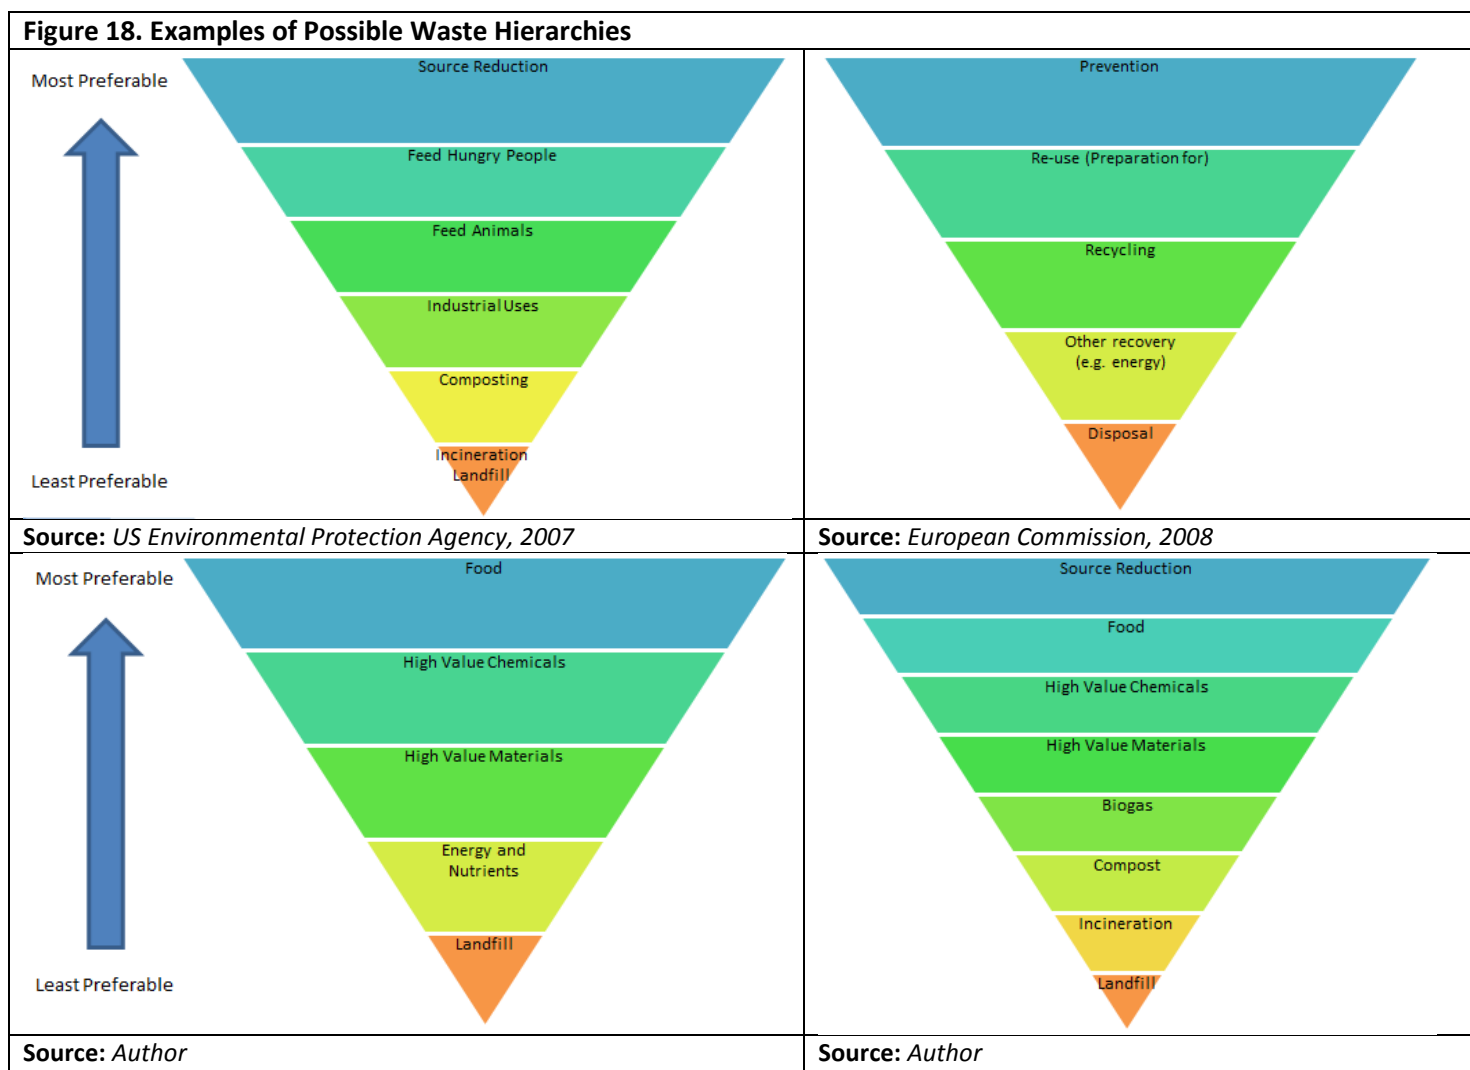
Figure 18. Examples of Possible Waste Hierarchies

Most Preferable

Least Preferable

Source Reduction
Feed Hungry People
Feed Animals
Industrial Uses
Composting
Incineration
Landfill

Prevention
Re-use (Preparation for)
Recycling
Other recovery (e.g. energy)
Disposal

Source: US Environmental Protection Agency, 2007

Source: European Commission, 2008

Most Preferable

Least Preferable

Food
High Value Chemicals
High Value Materials
Energy and Nutrients
Landfill

Source Reduction
Food
High Value Chemicals
High Value Materials
Biogas
Compost
Incineration
Landfill

Source: Author

Source: Author